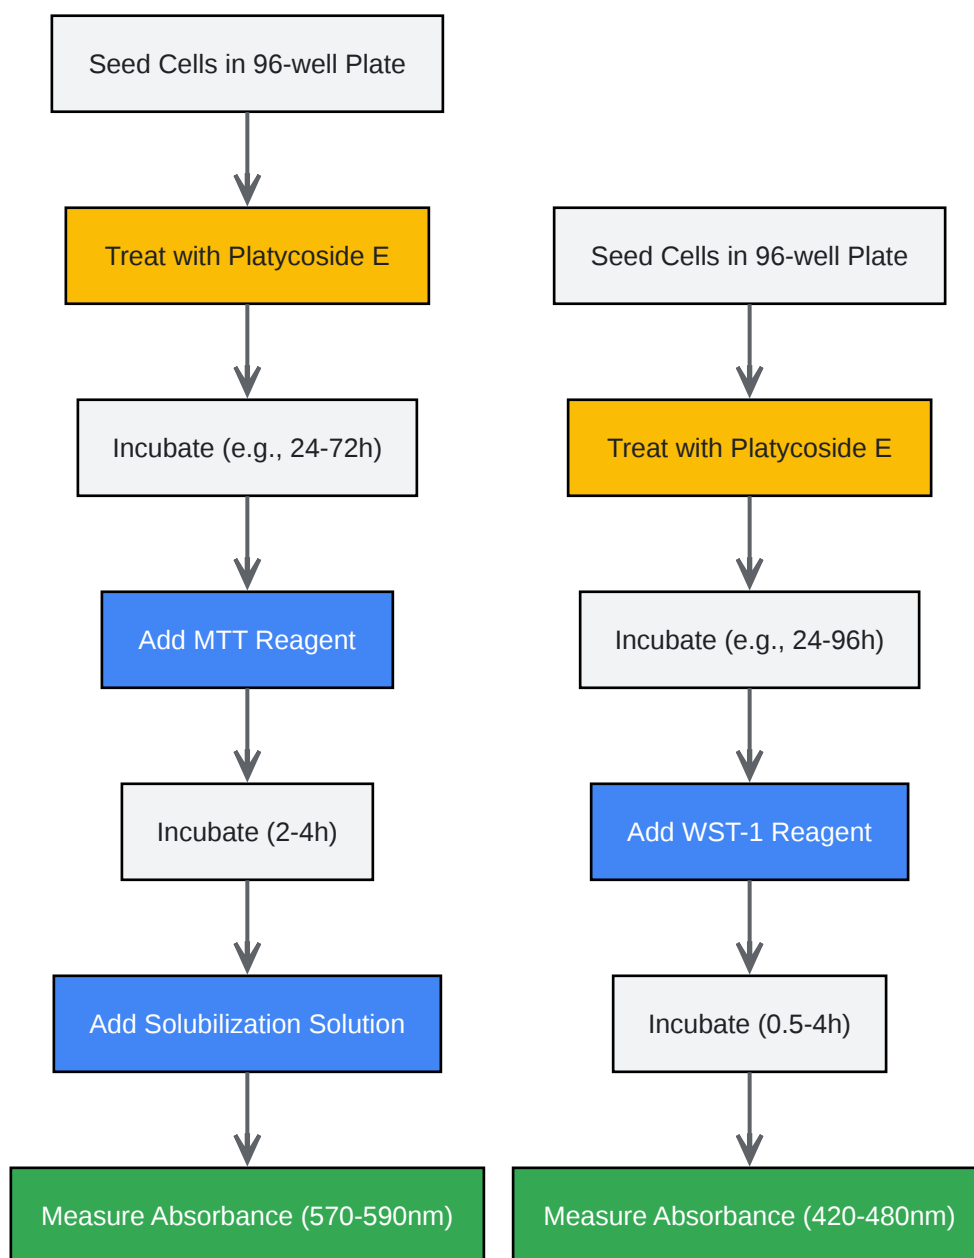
Seed Cells in 96-well Plate

Treat with Platycoside E

Incubate (e.g., 24-72h)

Add MTT Reagent

Incubate (2-4h)

Add Solubilization Solution

Measure Absorbance (570-590nm)

Seed Cells in 96-well Plate

Treat with Platycoside E

Incubate (e.g., 24-96h)

Add WST-1 Reagent

Incubate (0.5-4h)

Measure Absorbance (420-480nm)